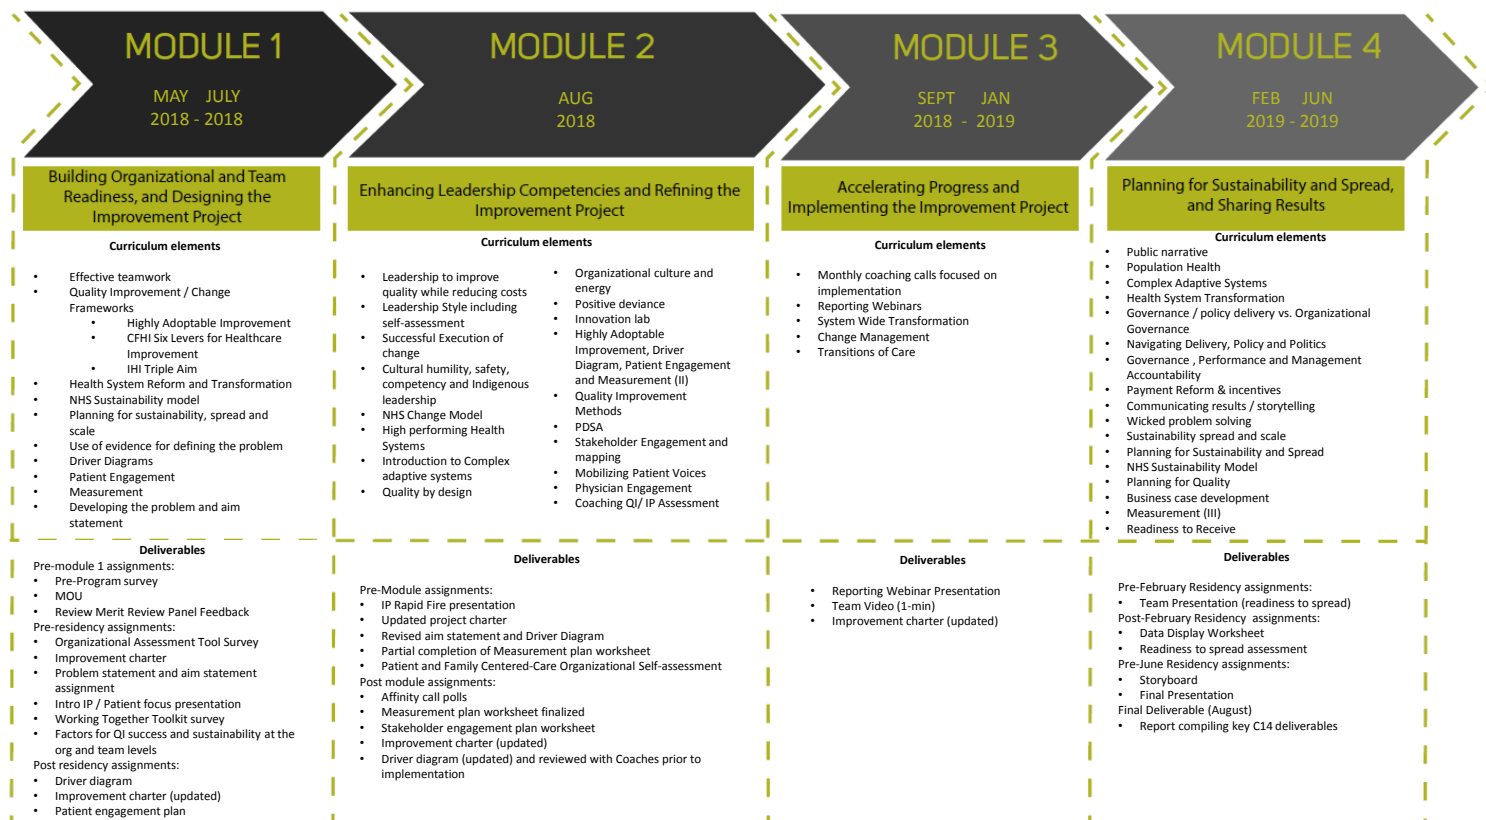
MODULE 1

MAY JULY
2018 - 2018

MODULE 2

AUG
2018

MODULE 3

SEPT JAN
2018 - 2019

MODULE 4

FEB JUN
2019 - 2019

Building Organizational and Team Readiness, and Designing the Improvement Project

Curriculum elements

- Effective teamwork
- Quality Improvement / Change Frameworks
  - Highly Adoptable Improvement
  - CFHI Six Levers for Healthcare Improvement
  - IHI Triple Aim
- Health System Reform and Transformation
- NHS Sustainability model
- Planning for sustainability, spread and scale
- Use of evidence for defining the problem
- Driver Diagrams
- Patient Engagement
- Measurement
- Developing the problem and aim statement

Deliverables

Pre-module 1 assignments:
- Pre-Program survey
- MOU
- Review Merit Review Panel Feedback

Pre-residency assignments:
- Organizational Assessment Tool Survey
- Improvement charter
- Problem statement and aim statement assignment
- Intro IP / Patient focus presentation
- Working Together Toolkit survey
- Factors for QI success and sustainability at the org and team levels

Post residency assignments:
- Driver diagram
- Improvement charter (updated)
- Patient engagement plan

Enhancing Leadership Competencies and Refining the Improvement Project

Curriculum elements

- Leadership to improve quality while reducing costs
- Leadership Style including self-assessment
- Successful Execution of change
- Cultural humility, safety, competency and Indigenous leadership
- NHS Change Model
- High performing Health Systems
- Introduction to Complex adaptive systems
- Quality by design

- Organizational culture and energy
- Positive deviance
- Innovation lab
- Highly Adoptable Improvement, Driver Diagram, Patient Engagement and Measurement (II)
- Quality Improvement Methods
- PDSA
- Stakeholder Engagement and mapping
- Mobilizing Patient Voices
- Physician Engagement
- Coaching QI/ IP Assessment

Deliverables

Pre-Module assignments:
- IP Rapid Fire presentation
- Updated project charter
- Revised aim statement and Driver Diagram
- Partial completion of Measurement plan worksheet
- Patient and Family Centered-Care Organizational Self-assessment

Post module assignments:
- Affinity call polls
- Measurement plan worksheet finalized
- Stakeholder engagement plan worksheet
- Improvement charter (updated)
- Driver diagram (updated) and reviewed with Coaches prior to implementation

Accelerating Progress and Implementing the Improvement Project

Curriculum elements

- Monthly coaching calls focused on implementation
- Reporting Webinars
- System Wide Transformation
- Change Management
- Transitions of Care

Deliverables

- Reporting Webinar Presentation
- Team Video (1-min)
- Improvement charter (updated)

Planning for Sustainability and Spread, and Sharing Results

Curriculum elements
- Public narrative
- Population Health
- Complex Adaptive Systems
- Health System Transformation
- Governance / policy delivery vs. Organizational Governance
- Navigating Delivery, Policy and Politics
- Governance , Performance and Management Accountability
- Payment Reform & incentives
- Communicating results / storytelling
- Wicked problem solving
- Sustainability spread and scale
- Planning for Sustainability and Spread
- NHS Sustainability Model
- Planning for Quality
- Business case development
- Measurement (III)
- Readiness to Receive

Deliverables

Pre-February Residency assignments:
- Team Presentation (readiness to spread)

Post-February Residency assignments:
- Data Display Worksheet
- Readiness to spread assessment

Pre-June Residency assignments:
- Storyboard
- Final Presentation

Final Deliverable (August)
- Report compiling key C14 deliverables